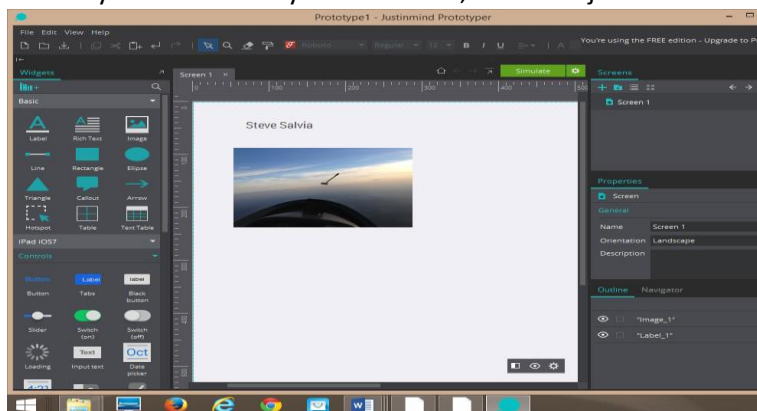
Prototype1 - Justinmind Prototyper

File Edit View Help

You're using the FREE edition - Upgrade to P

Widgets

Basic

Label Rich Text Image

Line Rectangle Ellipse

Triangle Callout Arrow

Hotspot Table Text Table

iPad iOS7

Controls

Button Label label

Button Tabs Black button

Slider Switch (on) Switch (off)

Text Oct

Loading Input text Date picker

Screen 1

Simulate

Steve Salvia

Screens

Screen 1

Properties

Screen

General

| Name | Screen 1 |
|---|---|
| Orientation | Landscape |
| Description | |

Outline Navigator

"Image_1"

"Label_1"